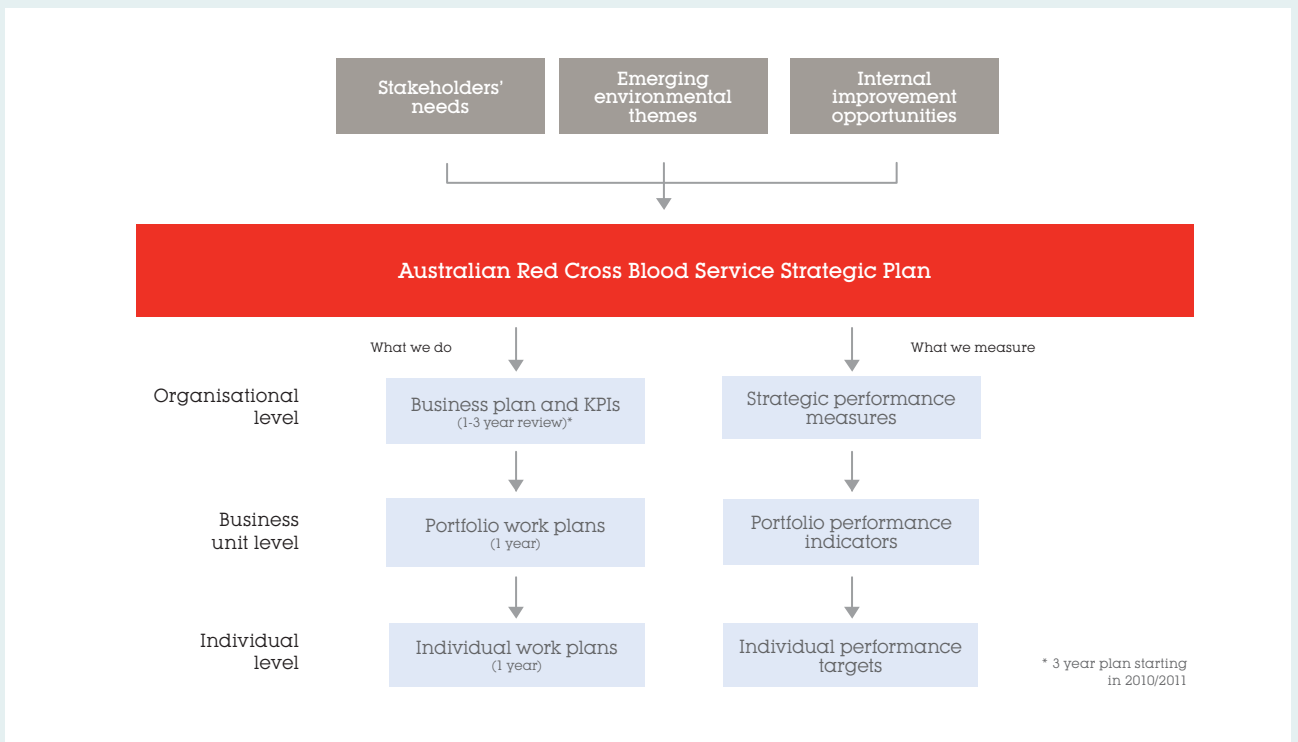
Stakeholders' needs

Emerging environmental themes

Internal improvement opportunities

Australian Red Cross Blood Service Strategic Plan

What we do

What we measure

Organisational level

Business plan and KPIs
(1-3 year review)*

Strategic performance measures

Business unit level

Portfolio work plans
(1 year)

Portfolio performance indicators

Individual level

Individual work plans
(1 year)

Individual performance targets

* 3 year plan starting in 2010/2011